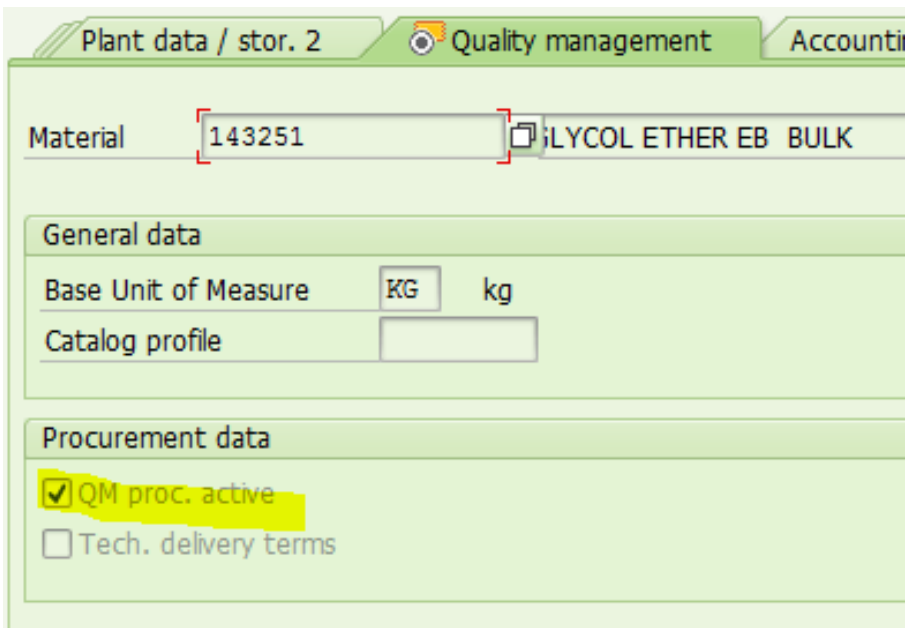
Plant data / stor. 2
Quality management
Accounti

Material 143251 LYCOL ETHER EB BULK

General data

Base Unit of Measure KG kg

Catalog profile

Procurement data

QM proc. active

Tech. delivery terms